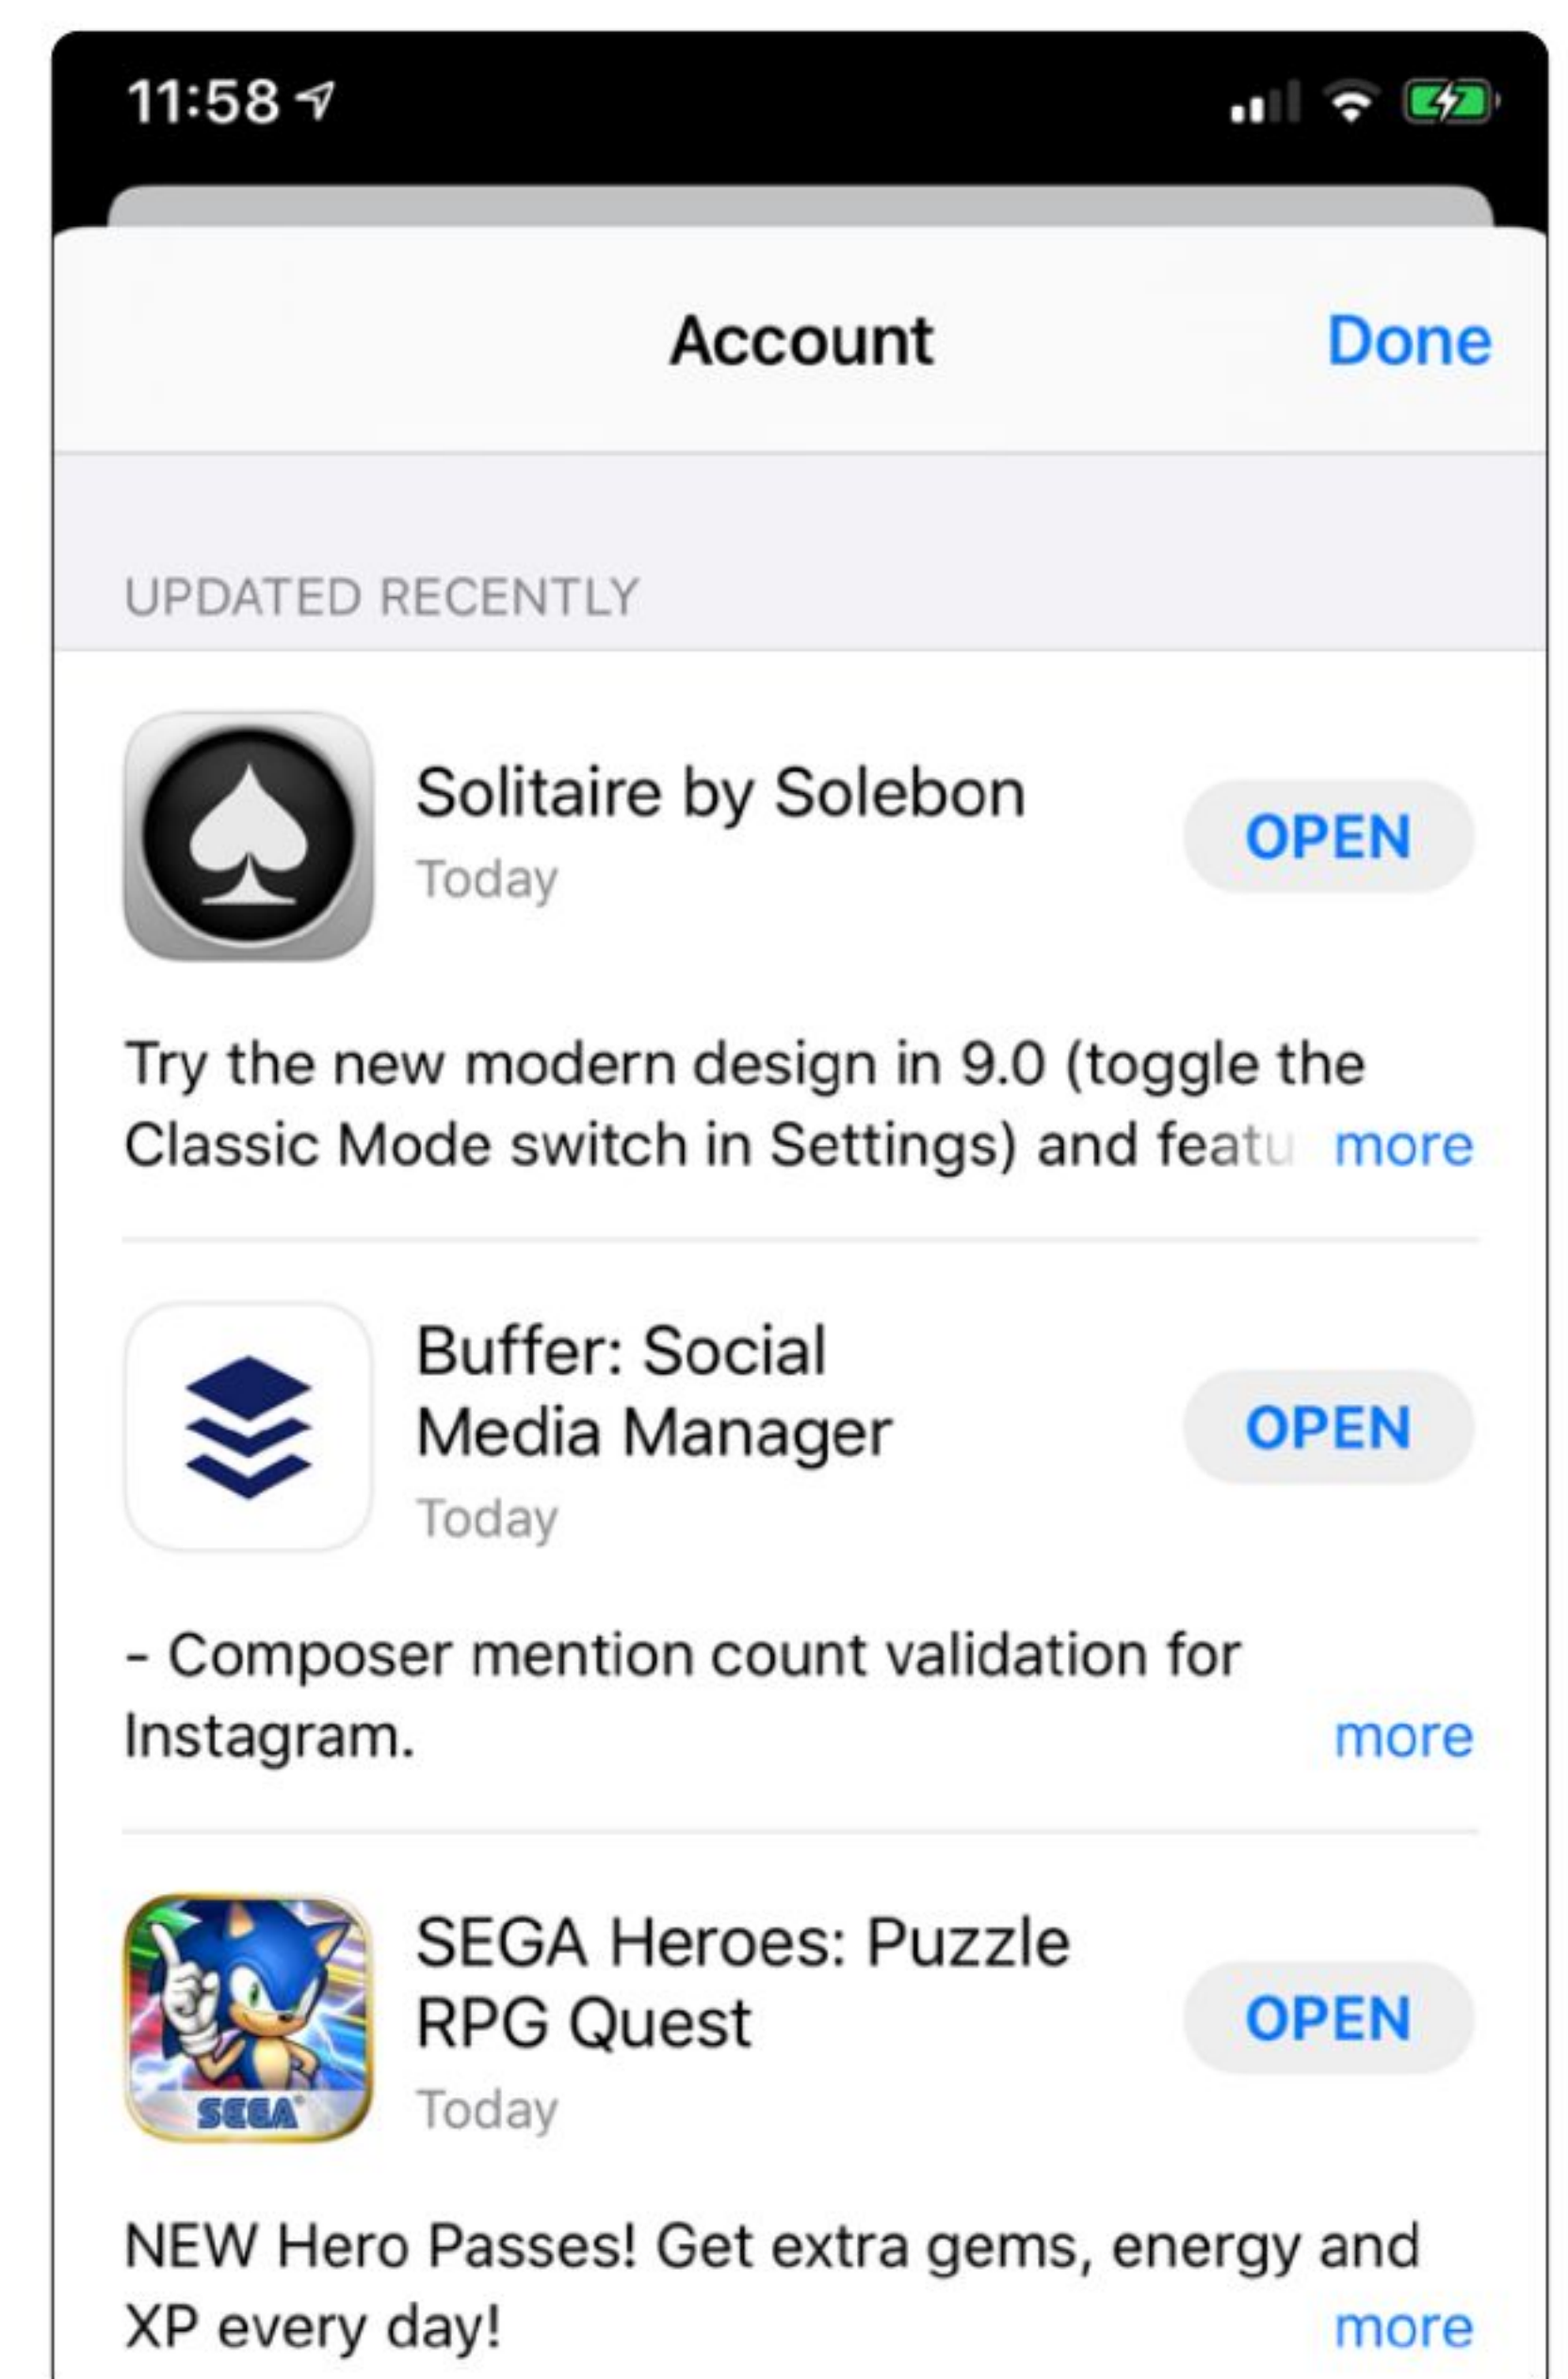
11:58

Account Done

UPDATED RECENTLY

Solitaire by Solebon
Today
OPEN

Try the new modern design in 9.0 (toggle the Classic Mode switch in Settings) and featu more

Buffer: Social Media Manager
Today
OPEN

- Composer mention count validation for Instagram. more

SEGA Heroes: Puzzle RPG Quest
Today
OPEN

SEGA

NEW Hero Passes! Get extra gems, energy and XP every day! more